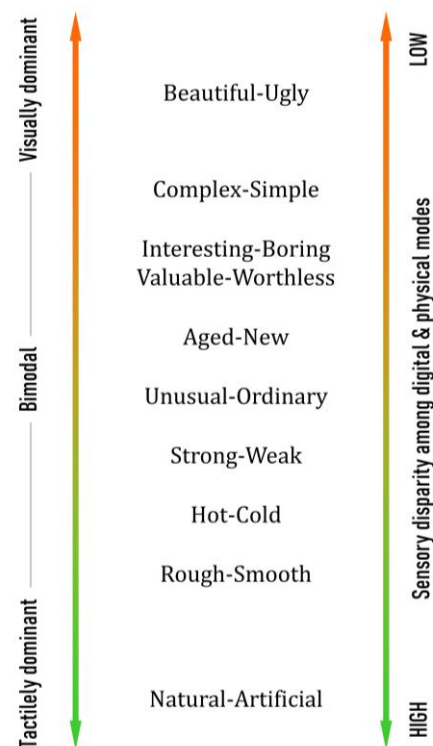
Visually dominant

Bimodal

Tactilely dominant

Beautiful-Ugly

Complex-Simple

Interesting-Boring
Valuable-Worthless

Aged-New

Unusual-Ordinary

Strong-Weak

Hot-Cold

Rough-Smooth

Natural-Artificial

LOW

Sensory disparity among digital & physical modes

HIGH